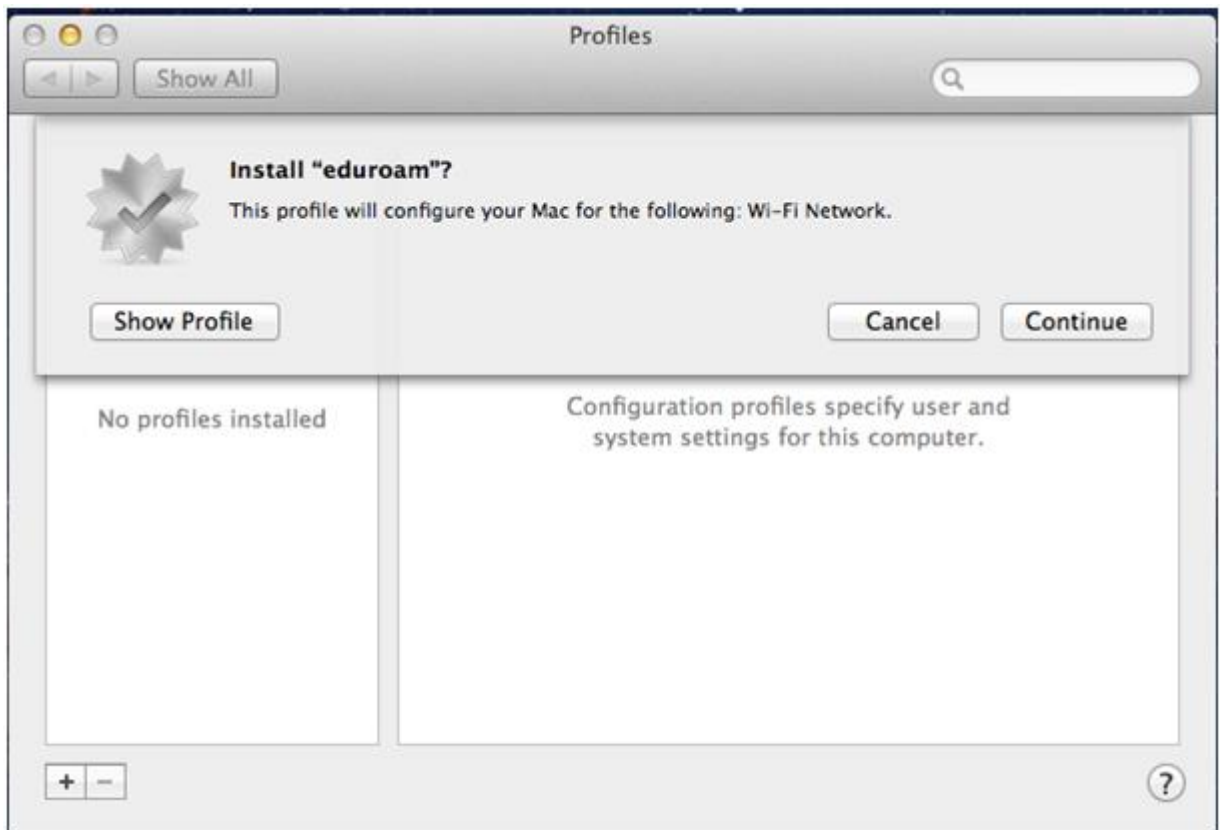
Profiles

Show All

Install "eduroam"?

This profile will configure your Mac for the following: Wi-Fi Network.

Show Profile

Cancel

Continue

No profiles installed

Configuration profiles specify user and system settings for this computer.

+ −

?